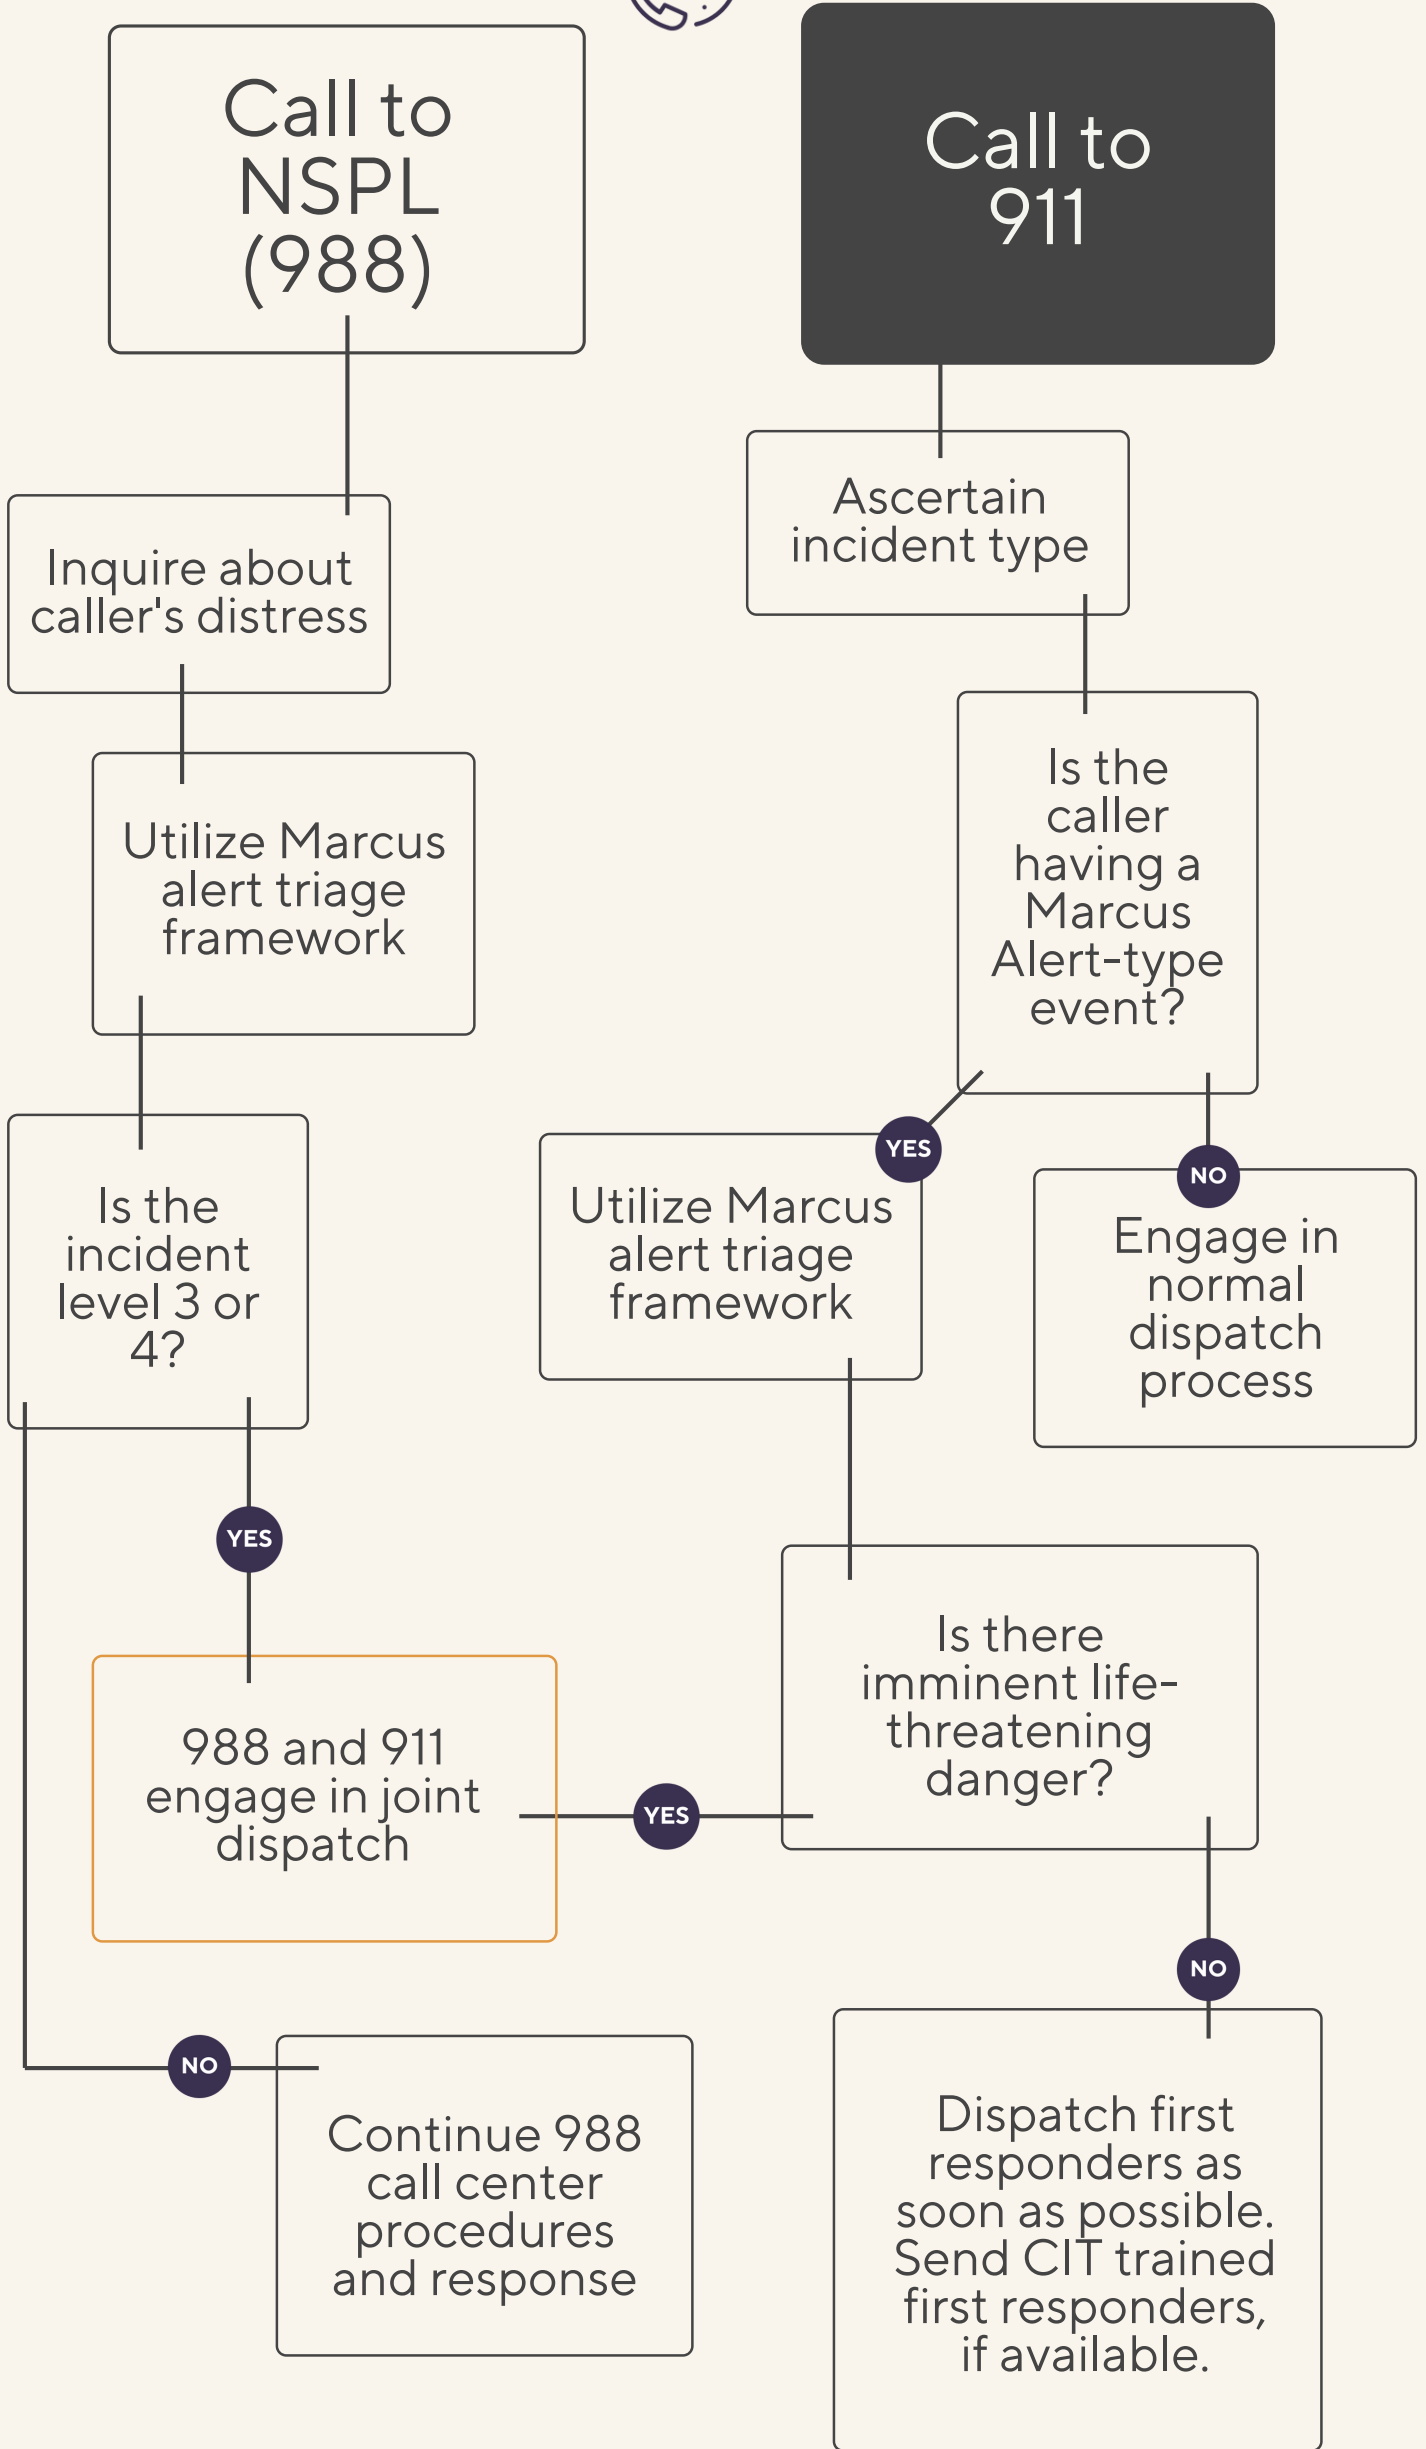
Call to NSPL (988)

Call to 911

Inquire about caller's distress

Ascertain incident type

Utilize Marcus alert triage framework

Is the caller having a Marcus Alert-type event?

Is the incident level 3 or 4?

YES

Utilize Marcus alert triage framework

NO

Engage in normal dispatch process

YES

Is there imminent life-threatening danger?

988 and 911 engage in joint dispatch

YES

NO

NO

Continue 988 call center procedures and response

Dispatch first responders as soon as possible. Send CIT trained first responders, if available.